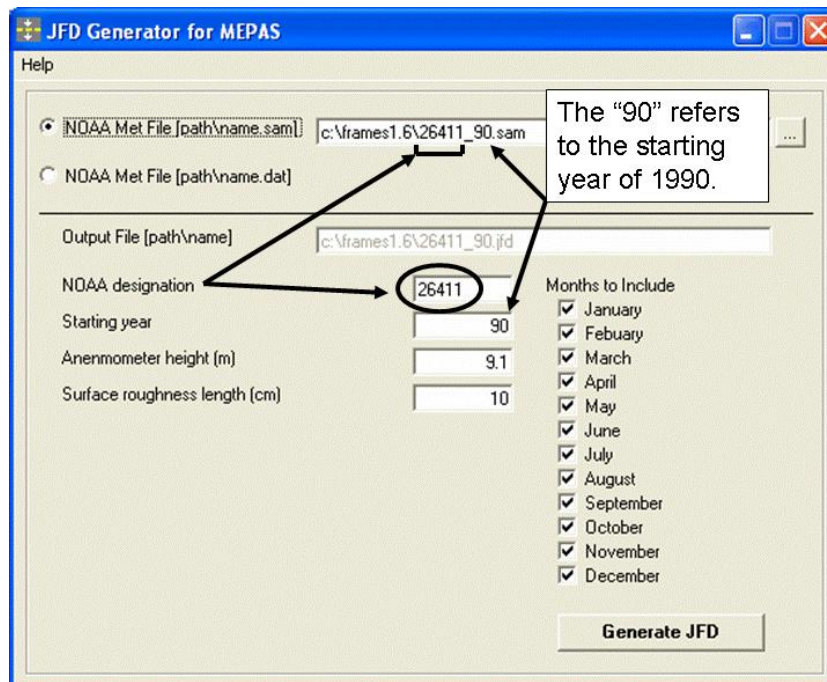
JFD Generator for MEPAS

Help

NOAA Met File [path\name.sam]

c:\frames1.6\26411_90.sam

...

The “90” refers to the starting year of 1990.

NOAA Met File [path\name.dat]

Output File [path\name]

c:\frames1.6\26411_90.jfd

NOAA designation

26411

Starting year

90

Anenmometer height (m)

9.1

Surface roughness length (cm)

10

Months to Include

January

Febuary

March

April

May

June

July

August

September

October

November

December

Generate JFD